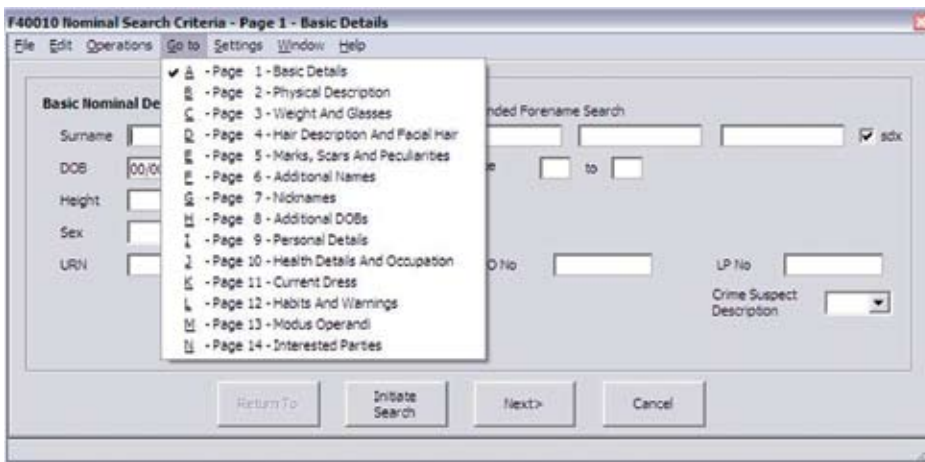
F40010 Nominal Search Criteria - Page 1 - Basic Details

File Edit Operations Go to Settings Window Help

A - Page 1 - Basic Details
B - Page 2 - Physical Description
C - Page 3 - Weight And Glasses
D - Page 4 - Hair Description And Facial Hair
E - Page 5 - Marks, Scars And Peculiarities
F - Page 6 - Additional Names
G - Page 7 - Nicknames
H - Page 8 - Additional DOBs
I - Page 9 - Personal Details
J - Page 10 - Health Details And Occupation
K - Page 11 - Current Dress
L - Page 12 - Habits And Warnings
M - Page 13 - Modus Operandi
N - Page 14 - Interested Parties

Basic Nominal De

Surname

DOB 00/0

Height

Sex

URN

nded Forename Search

sdx

e to

O No

LP No

Crime Suspect Description

Return To

Initiate Search

Next>

Cancel